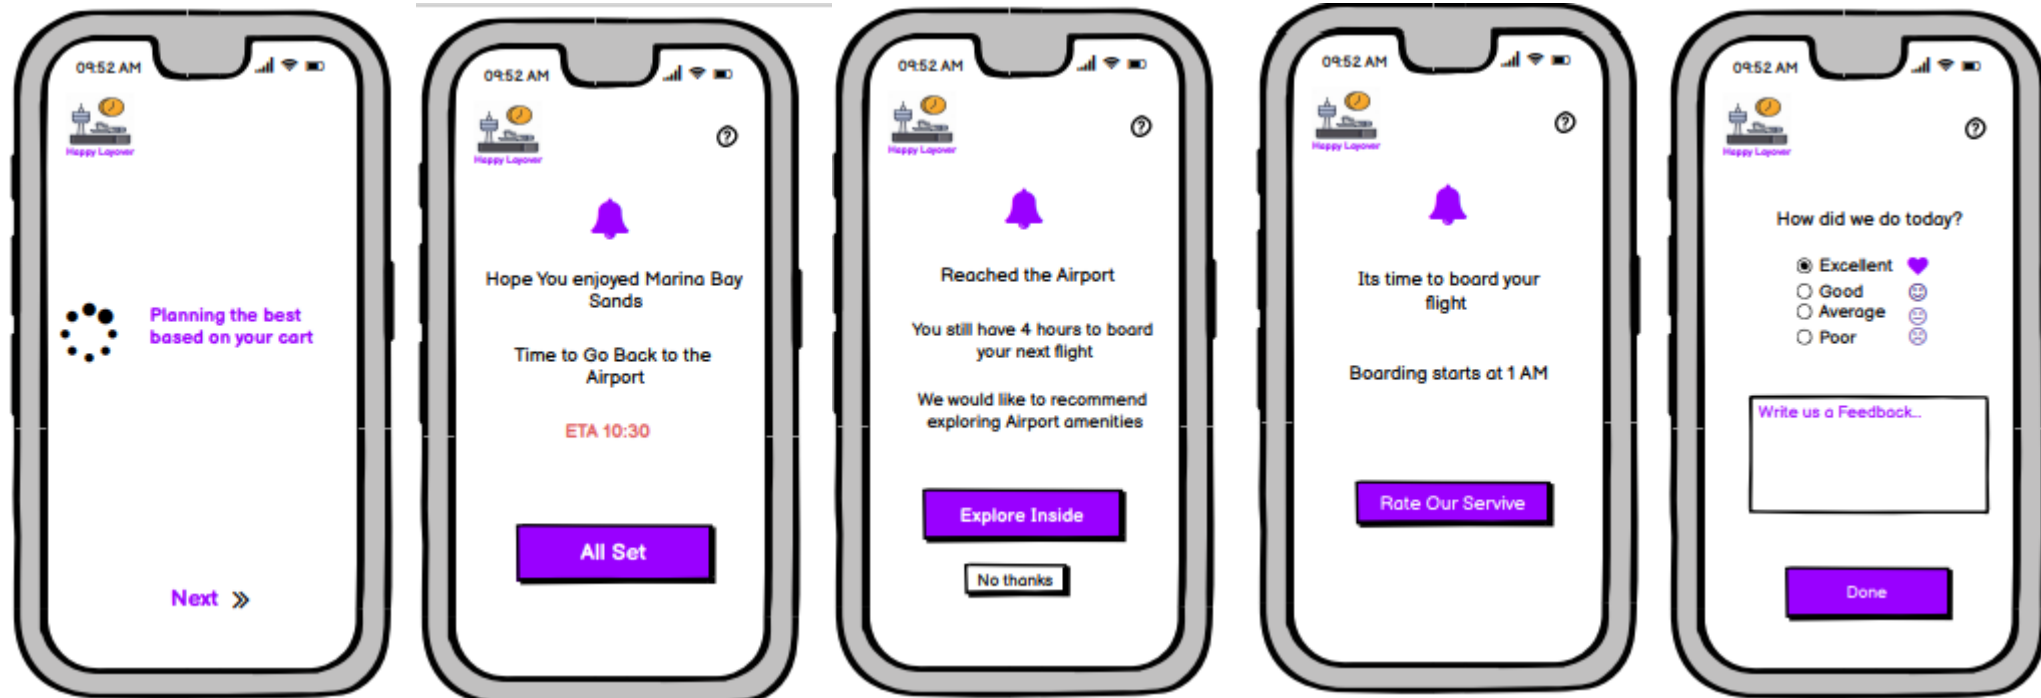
09:52 AM

Happy Layover

Planning the best based on your cart

Next »

09:52 AM

Happy Layover

?

Hope You enjoyed Marina Bay Sands

Time to Go Back to the Airport

ETA 10:30

All Set

09:52 AM

Happy Layover

?

Reached the Airport

You still have 4 hours to board your next flight

We would like to recommend exploring Airport amenities

Explore Inside

No thanks

09:52 AM

Happy Layover

?

Its time to board your flight

Boarding starts at 1 AM

Rate Our Servive

09:52 AM

Happy Layover

?

How did we do today?

Excellent
Good
Average
Poor

Write us a Feedback..

Done